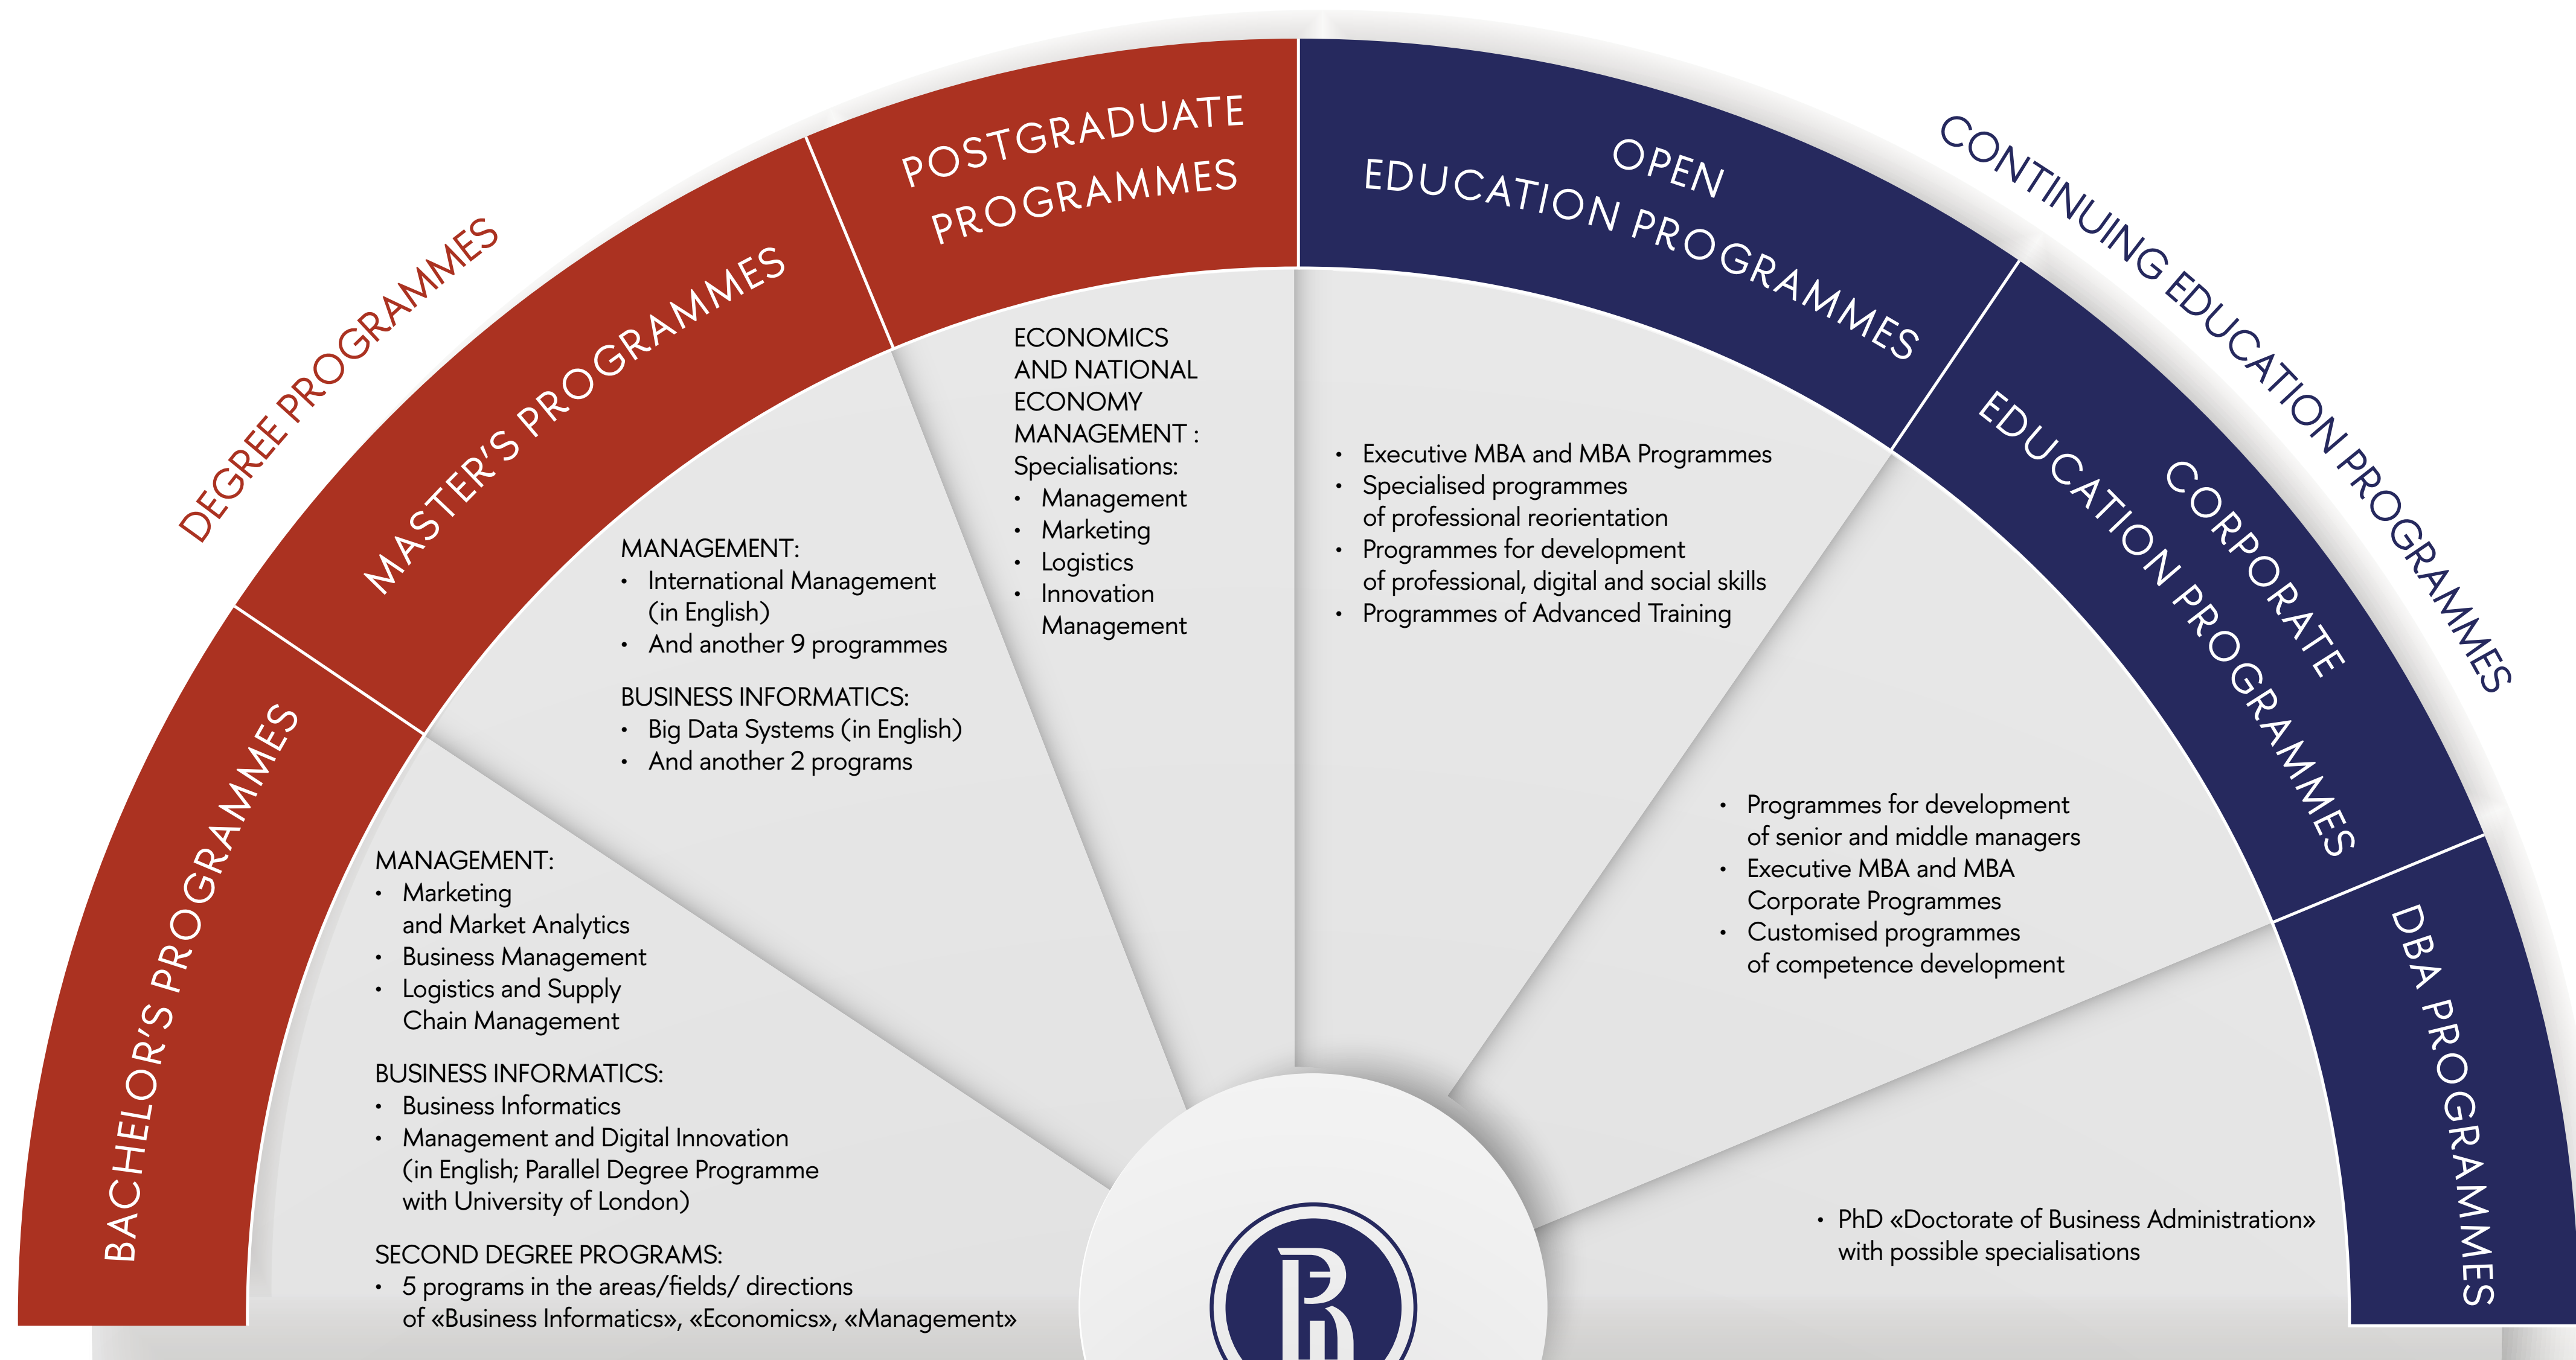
DEGREE PROGRAMMES

BACHELOR'S PROGRAMMES

MANAGEMENT:
• Marketing and Market Analytics
• Business Management
• Logistics and Supply Chain Management

BUSINESS INFORMATICS:
• Business Informatics
• Management and Digital Innovation (in English; Parallel Degree Programme with University of London)

SECOND DEGREE PROGRAMS:
• 5 programs in the areas/fields/ directions of «Business Informatics», «Economics», «Management»

MASTER'S PROGRAMMES

MANAGEMENT:
• International Management (in English)
• And another 9 programmes

BUSINESS INFORMATICS:
• Big Data Systems (in English)
• And another 2 programs

POSTGRADUATE PROGRAMMES

ECONOMICS AND NATIONAL ECONOMY MANAGEMENT :
Specialisations:
• Management
• Marketing
• Logistics
• Innovation Management

CONTINUING EDUCATION PROGRAMMES

OPEN EDUCATION PROGRAMMES

• Executive MBA and MBA Programmes
• Specialised programmes of professional reorientation
• Programmes for development of professional, digital and social skills
• Programmes of Advanced Training

CORPORATE EDUCATION PROGRAMMES

• Programmes for development of senior and middle managers
• Executive MBA and MBA Corporate Programmes
• Customised programmes of competence development

DBA PROGRAMMES

• PhD «Doctorate of Business Administration» with possible specialisations